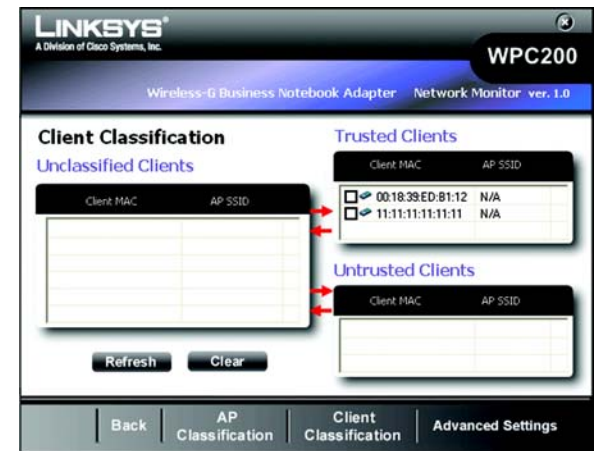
LINKSYS®
A Division of Cisco Systems, Inc.

WPC200

Wireless-G Business Notebook Adapter Network Monitor ver. 1.0

Client Classification

Unclassified Clients

| Client MAC | AP SSID |
|---|---|

Trusted Clients

| Client MAC | AP SSID |
|---|---|
| 00:18:39:ED:B1:12 | N/A |
| 11:11:11:11:11:11 | N/A |

Untrusted Clients

| Client MAC | AP SSID |
|---|---|

Refresh Clear

Back AP Classification Client Classification Advanced Settings